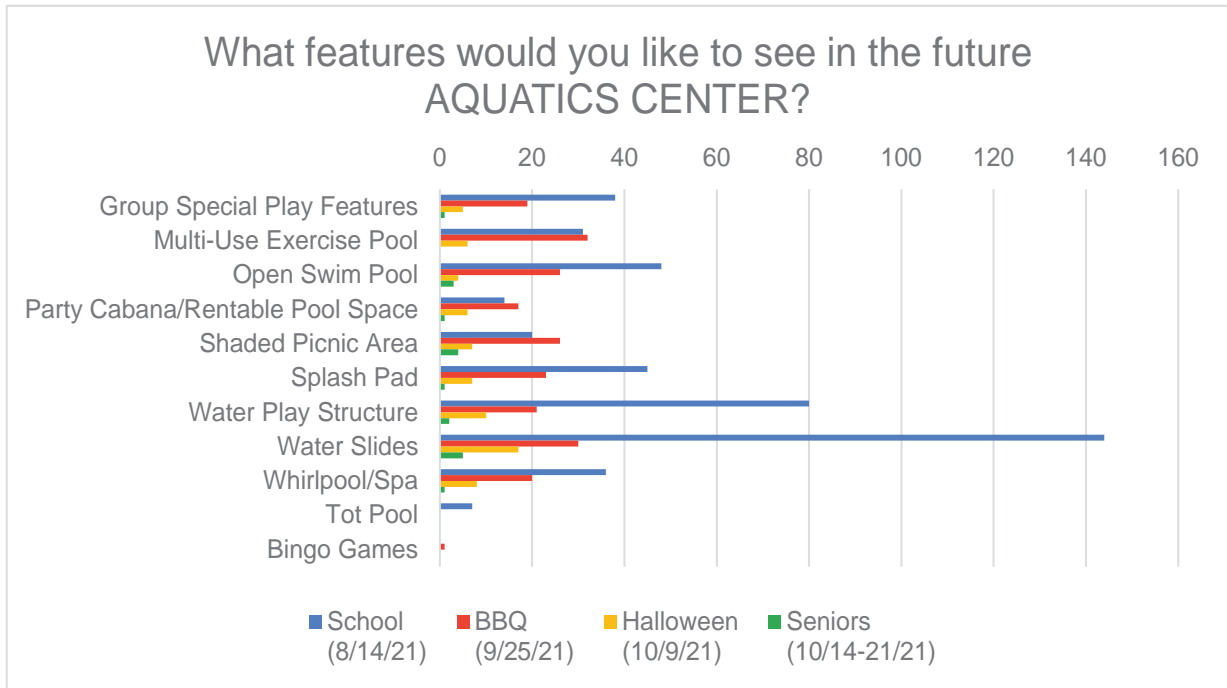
What features would you like to see in the future AQUATICS CENTER?

0
20
40
60
80
100
120
140
160

Group Special Play Features
Multi-Use Exercise Pool
Open Swim Pool
Party Cabana/Rentable Pool Space
Shaded Picnic Area
Splash Pad
Water Play Structure
Water Slides
Whirlpool/Spa
Tot Pool
Bingo Games

School (8/14/21)
BBQ (9/25/21)
Halloween (10/9/21)
Seniors (10/14-21/21)